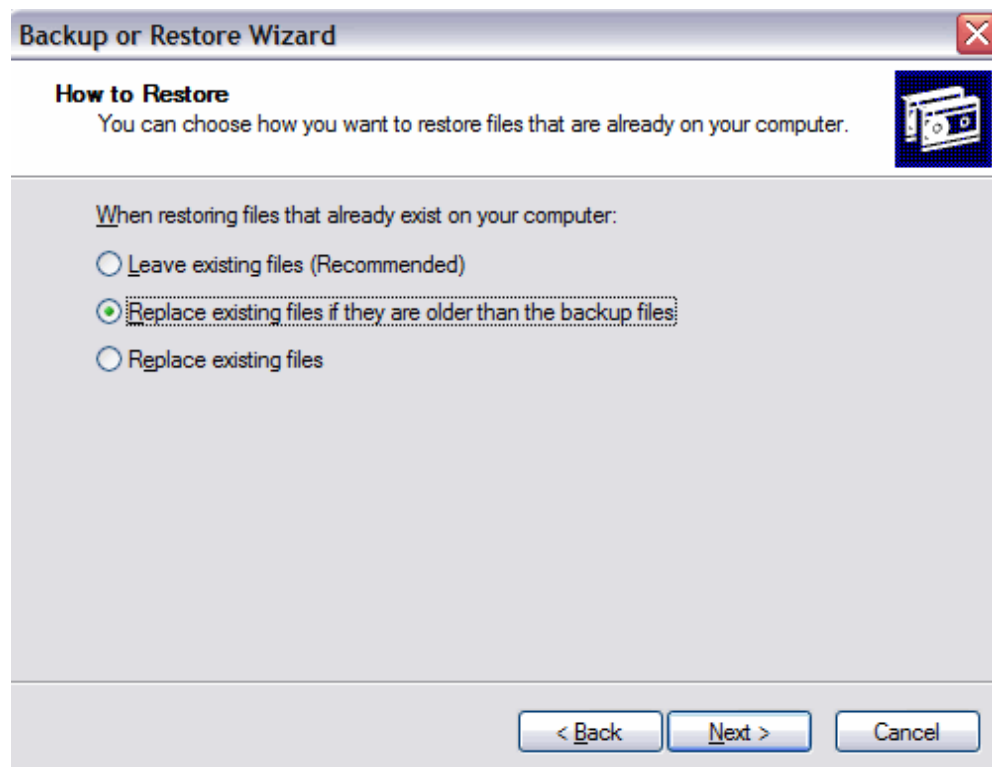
Backup or Restore Wizard

How to Restore
You can choose how you want to restore files that are already on your computer.

When restoring files that already exist on your computer:

Leave existing files (Recommended)

Replace existing files if they are older than the backup files

Replace existing files

< Back
Next >
Cancel